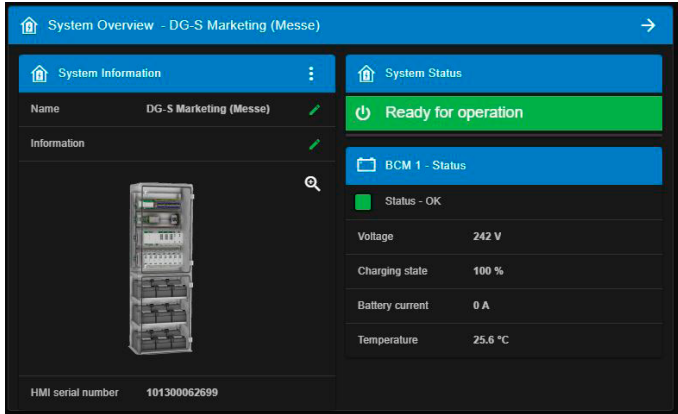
System Overview - DG-S Marketing (Messe)

System Information

| Name | DG-S Marketing (Messe) |
|---|---|
| Information | |

HMI serial number 101300062699

System Status

Ready for operation

BCM 1 - Status

Status - OK

| Voltage | 242 V |
|---|---|
| Charging state | 100 % |
| Battery current | 0 A |
| Temperature | 25.6 °C |